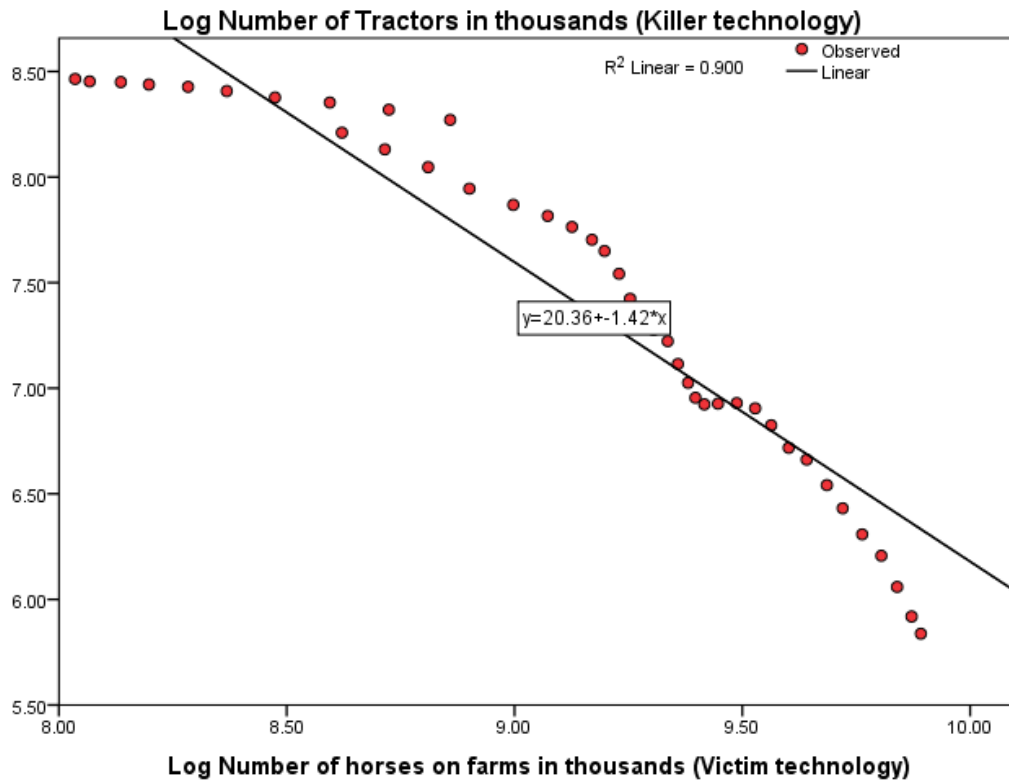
Log Number of Tractors in thousands (Killer technology)

Observed
Linear

$R^2$ Linear = 0.900

y=20.36+-1.42*x

8.50
8.00
7.50
7.00
6.50
6.00
5.50

8.00
8.50
9.00
9.50
10.00

Log Number of horses on farms in thousands (Victim technology)